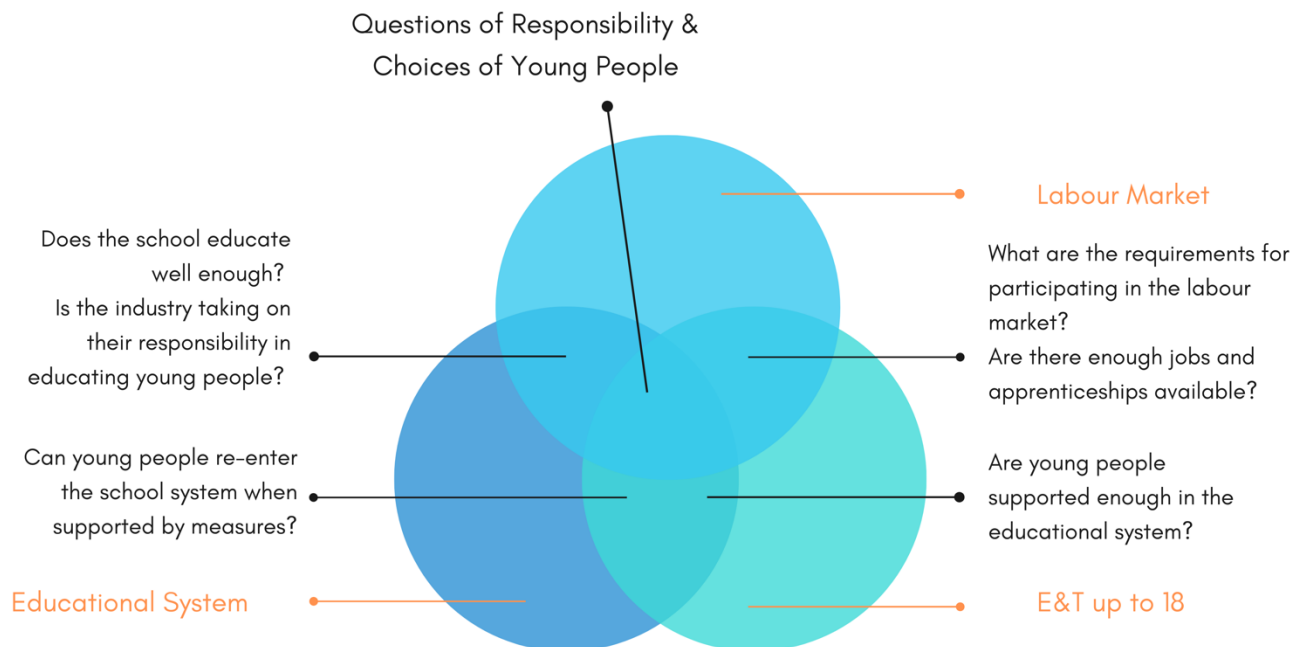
Questions of Responsibility & Choices of Young People

Labour Market

Does the school educate well enough? Is the industry taking on their responsibility in educating young people?

What are the requirements for participating in the labour market? Are there enough jobs and apprenticeships available?

Can young people re-enter the school system when supported by measures?

Are young people supported enough in the educational system?

Educational System

E&T up to 18